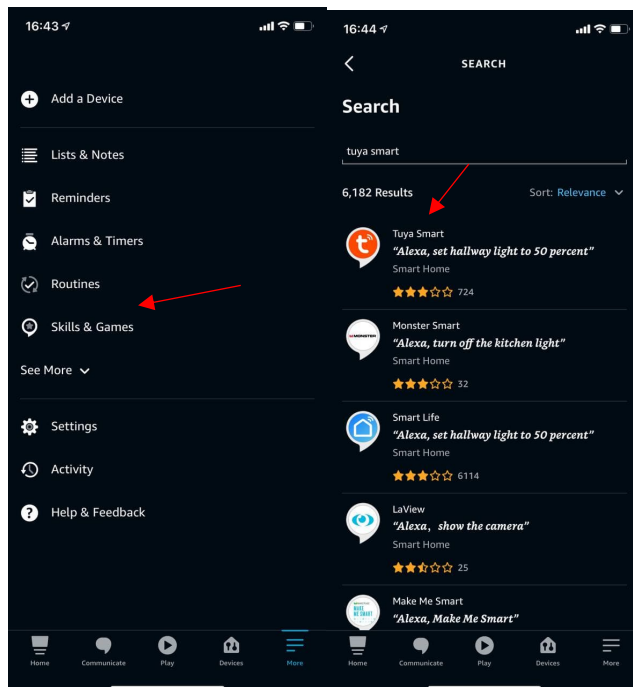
16:43

Add a Device

Lists & Notes

Reminders

Alarms & Timers

Routines

Skills & Games

See More

Settings

Activity

Help & Feedback

Home Communicate Play Devices More

16:44

SEARCH

Search

tuya smart

6,182 Results

Sort: Relevance

Tuya Smart
"Alexa, set hallway light to 50 percent"
Smart Home
724

Monster Smart
"Alexa, turn off the kitchen light"
Smart Home
32

Smart Life
"Alexa, set hallway light to 50 percent"
Smart Home
6114

LaView
"Alexa, show the camera"
Smart Home
25

Make Me Smart
"Alexa, Make Me Smart"

Home Communicate Play Devices More